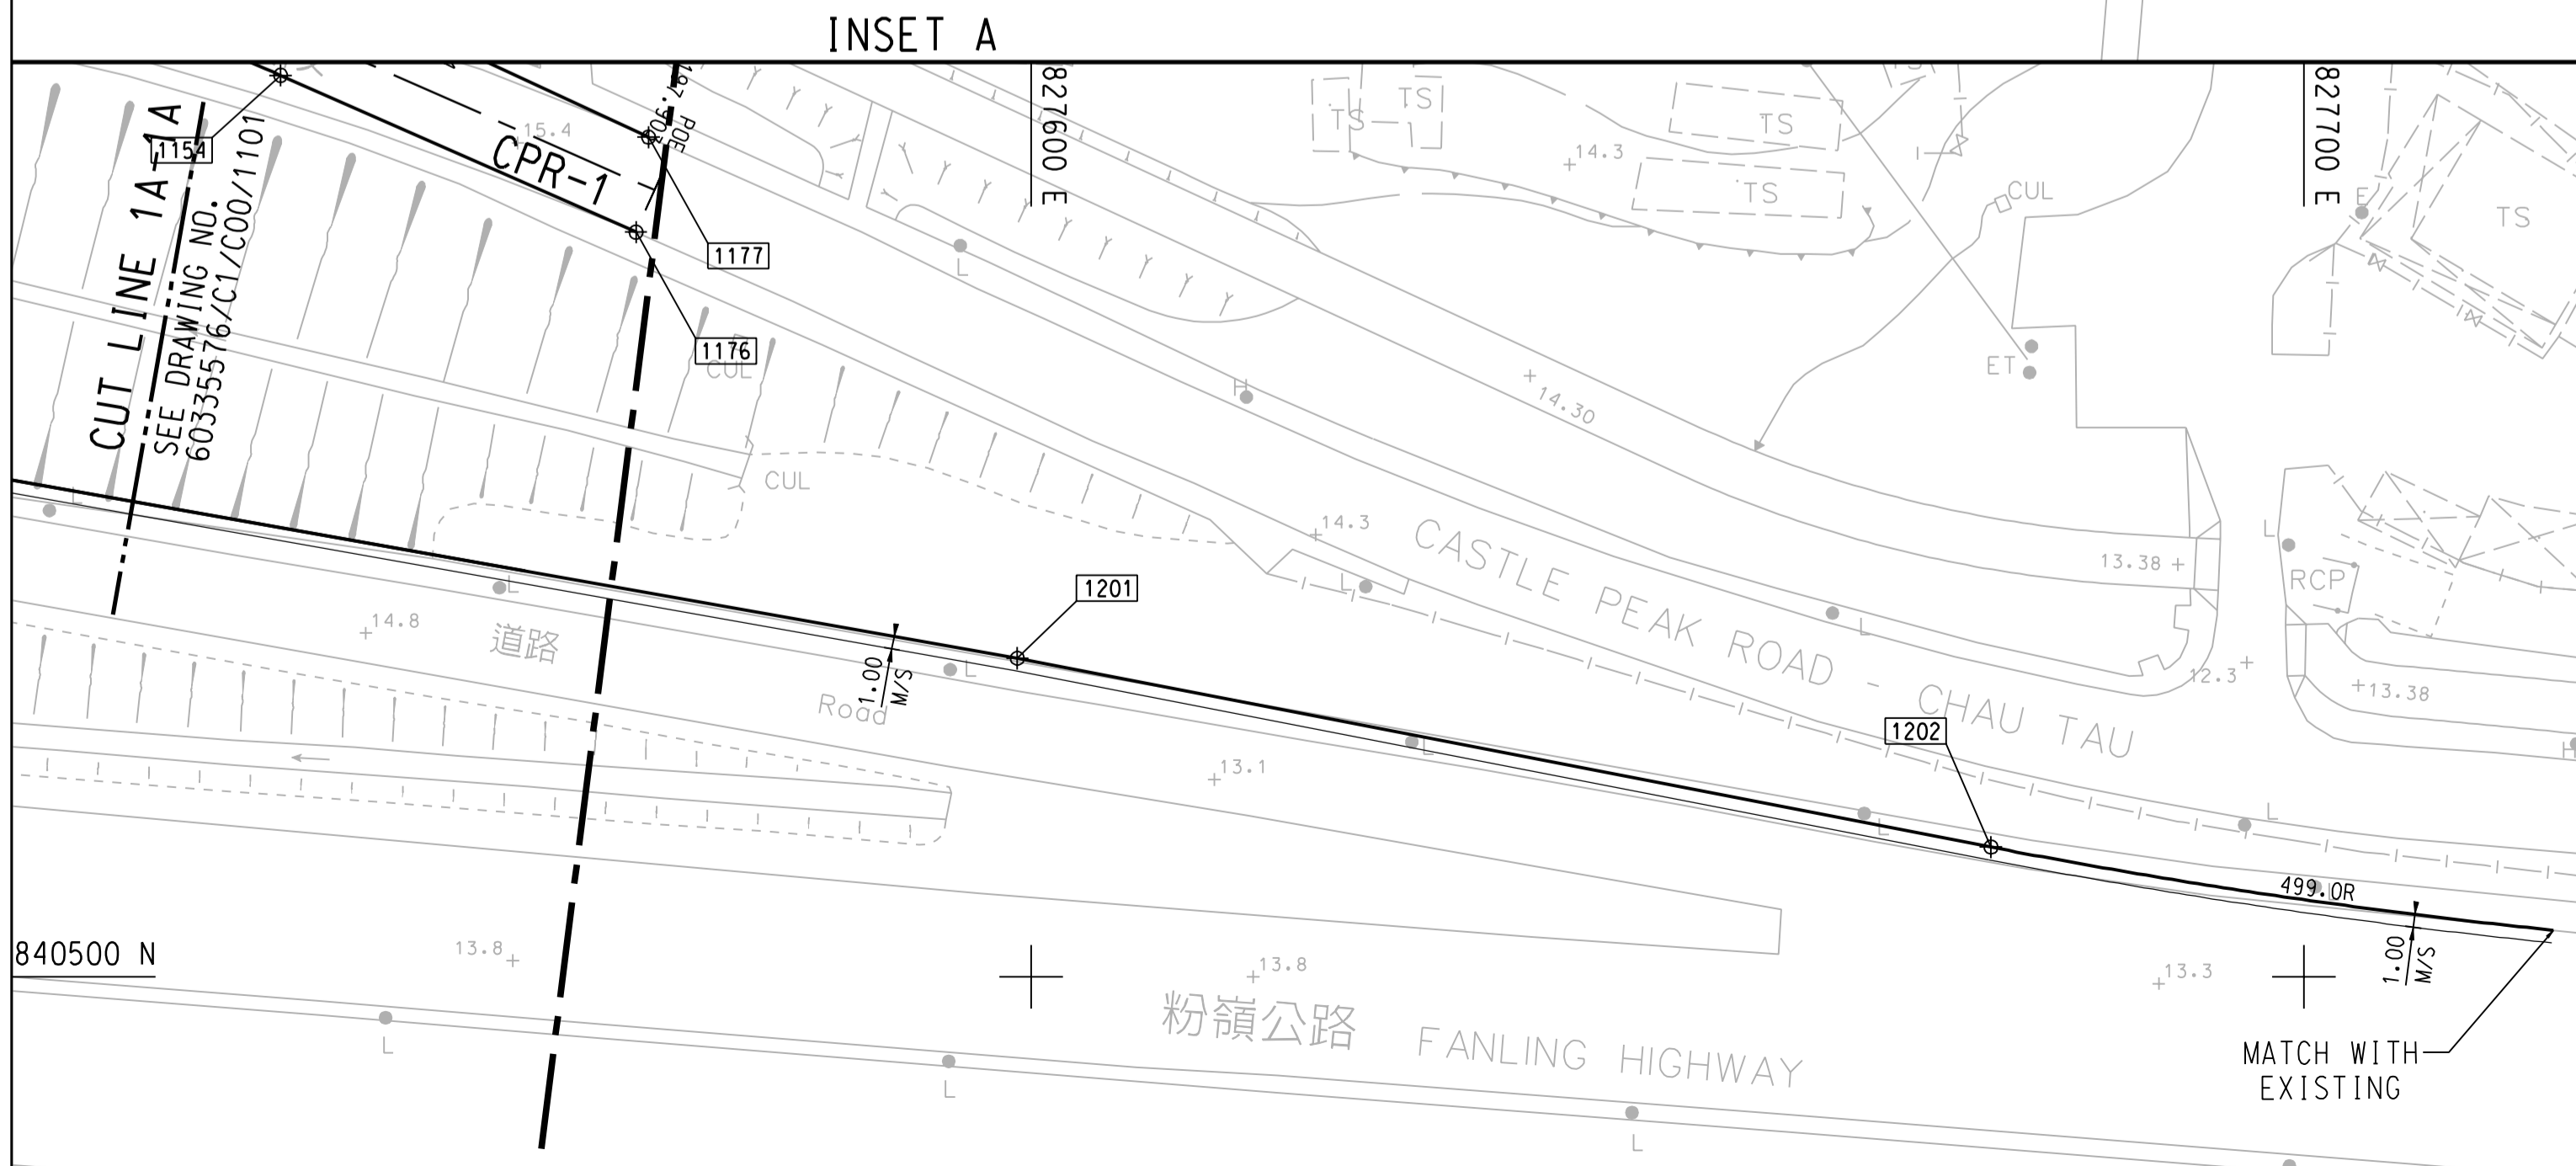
INSET A

827600 E

827700 E

CUT LINE 1A-1A
SEE DRAWING NO.
60335576/C1/C00/1101

1154

CPR-1

15.4

197.500
POE

1177

1176

CUL

CUL

TS
TS
TS
TS
TS

14.3

CUL

ET

L

L

14.30

14.3

CASTLE PEAK ROAD - CHAU TAU

13.38

RCP

L

12.3

13.38

1201

1202

L

14.8

道路

1.00
M/S

Road

L

13.1

L

L

499.0R

1.00
M/S

840500 N

13.8

13.8

13.3

粉嶺公路 FANLING HIGHWAY

L

L

L

MATCH WITH
EXISTING